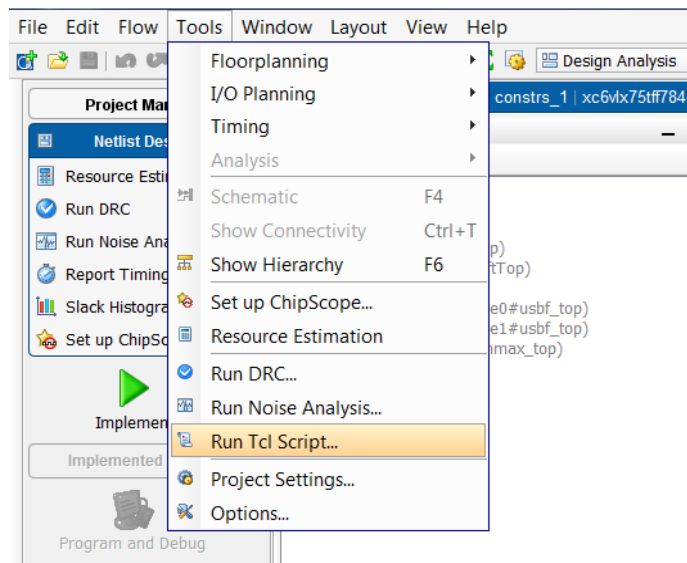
File Edit Flow Tools Window Layout View Help

Design Analysis

Project Man

Netlist Des

Resource Esti

Run DRC

Run Noise Ana

Report Timing

Slack Histogra

Set up ChipSc

Implemen

Implemented

Program and Debug

constrs_1 | xc6vlx75tff784

p)
ftTop)

e0#usbf_top)
e1#usbf_top)
nmax_top)

Floorplanning
I/O Planning
Timing
Analysis
Schematic F4
Show Connectivity Ctrl+T
Show Hierarchy F6
Set up ChipScope...
Resource Estimation
Run DRC...
Run Noise Analysis...
Run Tcl Script...
Project Settings...
Options...